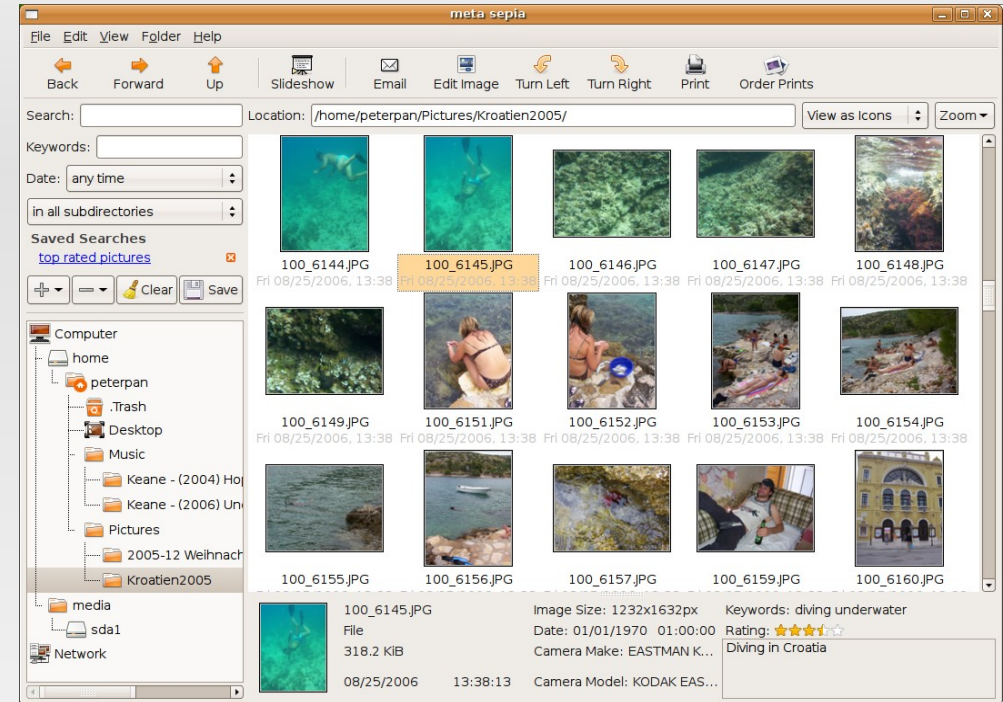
meta sepia

File Edit View Folder Help

Back Forward Up Slideshow Email Edit Image Turn Left Turn Right Print Order Prints

Search:

Location: /home/peterpan/Pictures/Kroatien2005/

View as Icons

Zoom

Keywords:

Date: any time

in all subdirectories

Saved Searches

top rated pictures

Clear Save

Computer
home
peterpan
.Trash
Desktop
Music
Keane - (2004) Hop
Keane - (2006) Und
Pictures
2005-12 Weihnach
Kroatien2005
media
sda1
Network

100_6144.JPG
Fri 08/25/2006, 13:38

100_6145.JPG
Fri 08/25/2006, 13:38

100_6146.JPG
Fri 08/25/2006, 13:38

100_6147.JPG
Fri 08/25/2006, 13:38

100_6148.JPG
Fri 08/25/2006, 13:38

100_6149.JPG
Fri 08/25/2006, 13:38

100_6151.JPG
Fri 08/25/2006, 13:38

100_6152.JPG
Fri 08/25/2006, 13:38

100_6153.JPG
Fri 08/25/2006, 13:38

100_6154.JPG
Fri 08/25/2006, 13:38

100_6155.JPG

100_6156.JPG

100_6157.JPG

100_6159.JPG

100_6160.JPG

100_6145.JPG
File
318.2 KiB
08/25/2006 13:38:13

Image Size: 1232x1632px
Date: 01/01/1970 01:00:00
Camera Make: EASTMAN K...
Camera Model: KODAK EAS...

Keywords: diving underwater
Rating:
Diving in Croatia